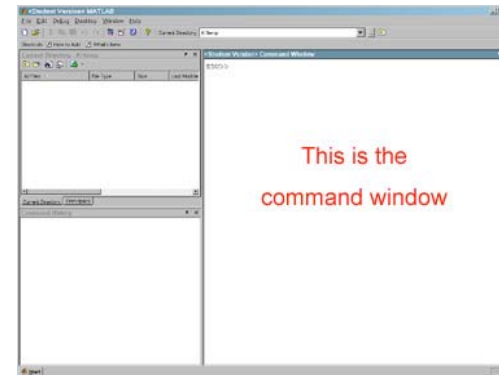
<Student Version> MATLAB

File Edit Debug Desktop Window Help

Current Directory: K:\temp

Shortcuts How to Add What's New

Current Directory - K:\temp

All Files | File Type | Size | Last Modified

Current Directory | Workspace

Command History

<Student Version> Command Window

EDU>>

This is the command window

Start